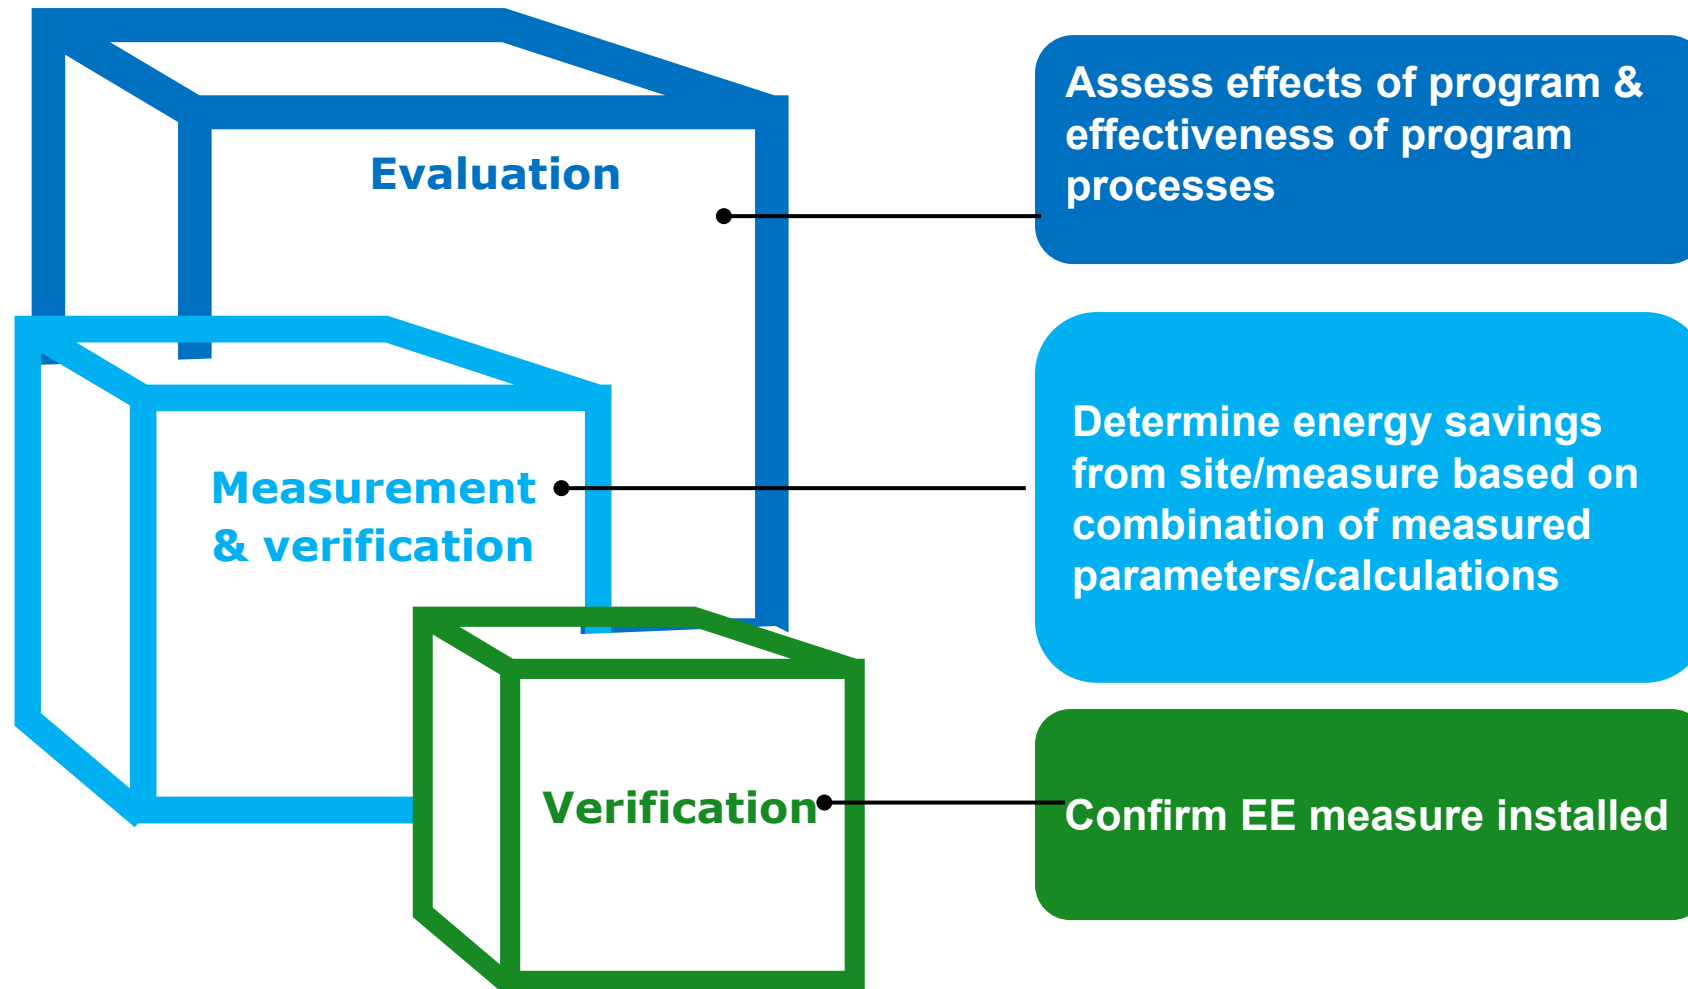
Evaluation

Assess effects of program & effectiveness of program processes

Measurement & verification

Determine energy savings from site/measure based on combination of measured parameters/calculations

Verification

Confirm EE measure installed